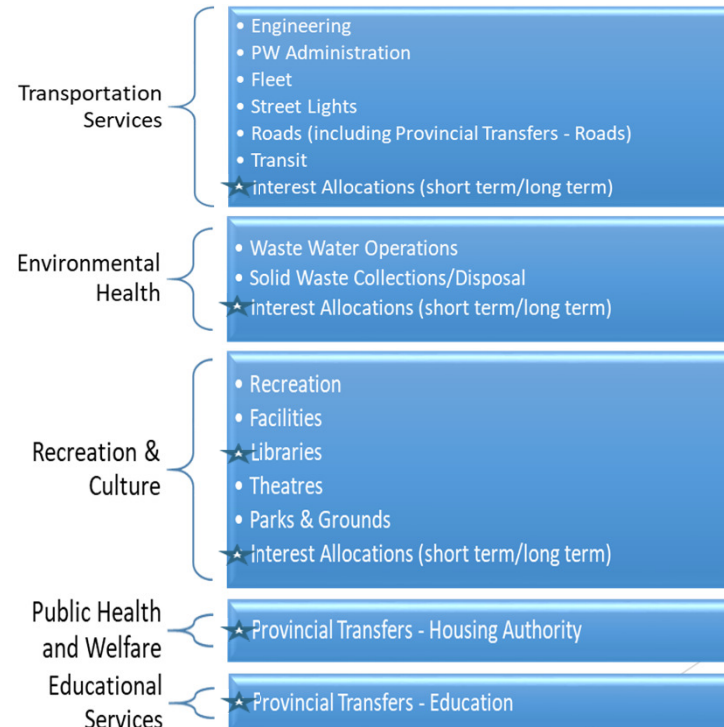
Transportation Services

- Engineering
- PW Administration
- Fleet
- Street Lights
- Roads (including Provincial Transfers - Roads)
- Transit
- interest Allocations (short term/long term)

Environmental Health

- Waste Water Operations
- Solid Waste Collections/Disposal
- interest Allocations (short term/long term)

Recreation & Culture

- Recreation
- Facilities
- Libraries
- Theatres
- Parks & Grounds
- Interest Allocations (short term/long term)

Public Health and Welfare

- Provincial Transfers - Housing Authority

Educational Services

- Provincial Transfers - Education